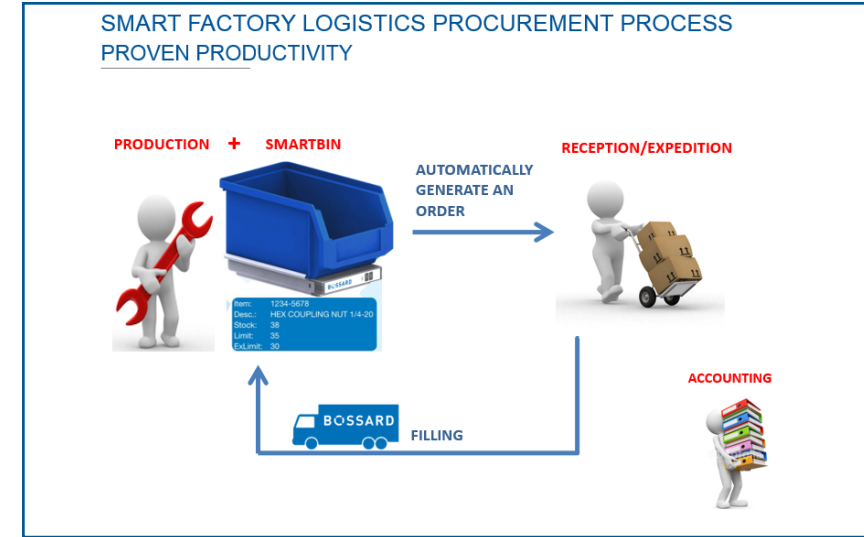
SMART FACTORY LOGISTICS PROCUREMENT PROCESS
PROVEN PRODUCTIVITY

PRODUCTION + SMARTBIN

BOSSARD

| Item: | 1234-5678 |
|---|---|
| Desc.: | HEX COUPLING NUT 1/4-20 |
| Stock: | 38 |
| Limit: | 35 |
| ExLimit: | 30 |

AUTOMATICALLY GENERATE AN ORDER

RECEPTION/EXPEDITION

ACCOUNTING

BOSSARD

FILLING